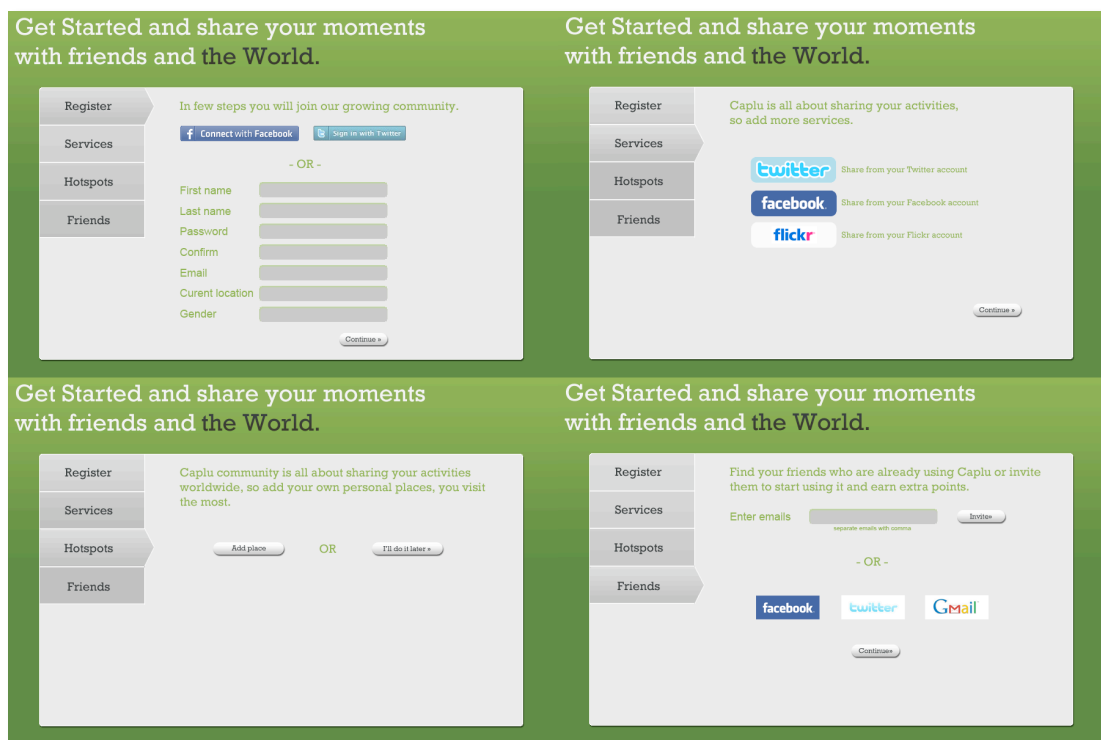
Get Started and share your moments with friends and the World.

Register
Services
Hotspots
Friends

In few steps you will join our growing community.

Connect with Facebook
Sign in with Twitter

- OR -

First name
Last name
Password
Confirm
Email
Curent location
Gender

Continue »

Get Started and share your moments with friends and the World.

Register
Services
Hotspots
Friends

Caplu is all about sharing your activities, so add more services.

twitter Share from your Twitter account
facebook. Share from your Facebook account
flickr Share from your Flickr account

Continue »

Get Started and share your moments with friends and the World.

Register
Services
Hotspots
Friends

Caplu community is all about sharing your activities worldwide, so add your own personal places, you visit the most.

Add place
OR
I'll do it later »

Get Started and share your moments with friends and the World.

Register
Services
Hotspots
Friends

Find your friends who are already using Caplu or invite them to start using it and earn extra points.

Enter emails
separate emails with comma
Invite»

- OR -

facebook.
twitter
GMail

Continue»